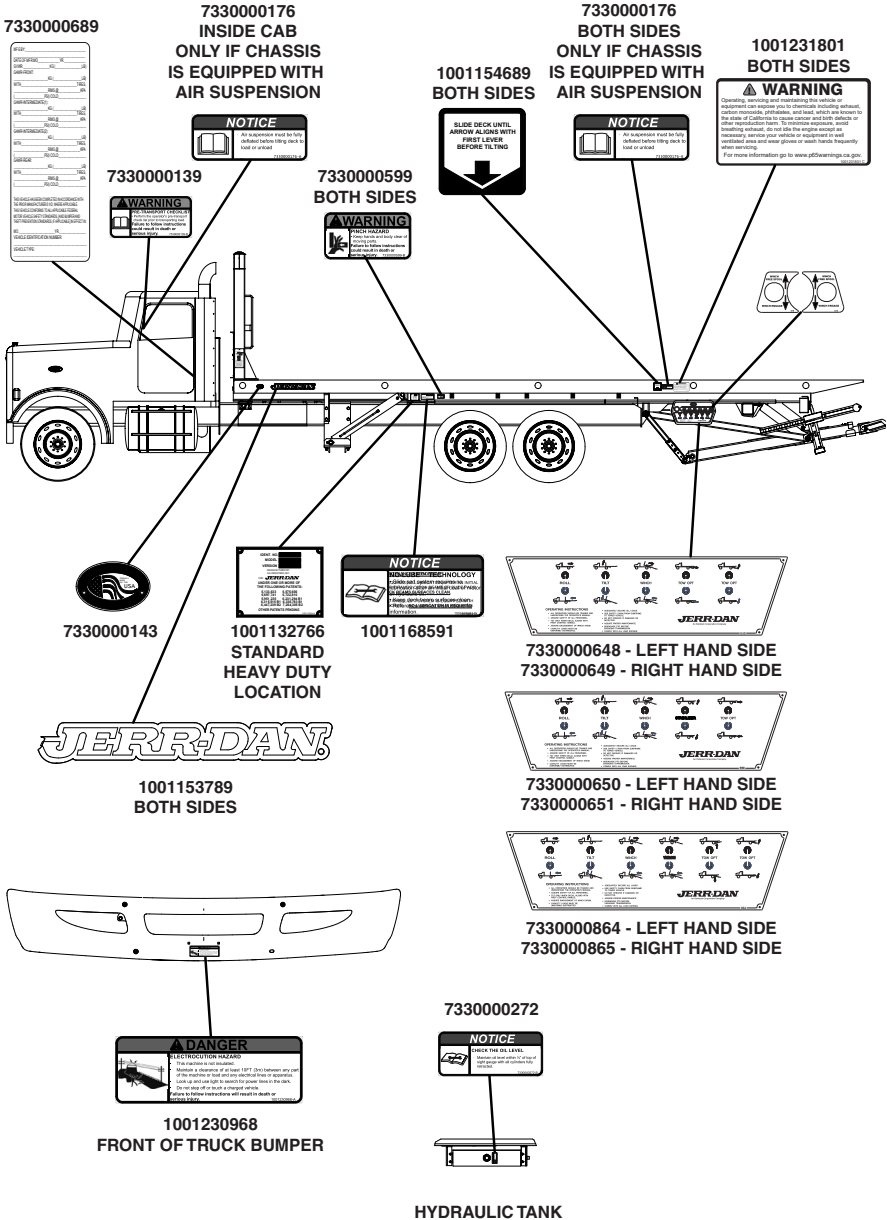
7330000689

7330000176
INSIDE CAB
ONLY IF CHASSIS
IS EQUIPPED WITH
AIR SUSPENSION

NOTICE
Air suspension must be fully deflated before tilting deck to load or unload

7330000139

WARNING
PRE-TRANSPORT CHECKLIST
Failure to follow instructions could result in death or serious injury.

7330000599
BOTH SIDES

WARNING
PINCH HAZARD
Keep hands and body clear of moving parts.
Failure to follow instructions could result in death or serious injury.

1001154689
BOTH SIDES

SLIDE DECK UNTIL ARROW ALIGNS WITH FIRST LEVER BEFORE TILTING

7330000176
BOTH SIDES
ONLY IF CHASSIS
IS EQUIPPED WITH
AIR SUSPENSION

NOTICE
Air suspension must be fully deflated before tilting deck to load or unload

1001231801
BOTH SIDES

WARNING
Operating, servicing and maintaining this vehicle or equipment can expose you to chemicals including exhaust, carbon monoxide, phthalates, and lead, which are known to the state of California to cause cancer and birth defects or other reproductive harm. To minimize exposure, avoid breathing exhaust, do not idle the engine except as necessary, service your vehicle or equipment in well ventilated area and wear gloves or wash hands frequently when servicing.
For more information go to www.p65warnings.ca.gov.

USA

7330000143

JERR-DAN

1001132766
STANDARD
HEAVY DUTY
LOCATION

NOTICE

1001168591

ROLL TILT WINCH TOW OPT
OPERATING INSTRUCTIONS
JERR-DAN

7330000648 - LEFT HAND SIDE
7330000649 - RIGHT HAND SIDE

ROLL TILT WINCH TOW OPT
OPERATING INSTRUCTIONS
JERR-DAN

7330000650 - LEFT HAND SIDE
7330000651 - RIGHT HAND SIDE

ROLL TILT WINCH TOW OPT TOW OPT
OPERATING INSTRUCTIONS
JERR-DAN

7330000864 - LEFT HAND SIDE
7330000865 - RIGHT HAND SIDE

JERR-DAN

1001153789
BOTH SIDES

DANGER
ELECTROCUTION HAZARD
This machine is not insulated.
Maintain a clearance of at least 10FT (3m) between any part of the machine or load and any electrical lines or apparatus.
Look up and use light to search for power lines in the dark.
Do not step off or touch a charged vehicle.
Failure to follow instructions will result in death or serious injury.

1001230968
FRONT OF TRUCK BUMPER

7330000272

NOTICE
CHECK THE OIL LEVEL
Maintain oil level within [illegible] of top of sight gauge with all cylinders fully retracted.

HYDRAULIC TANK